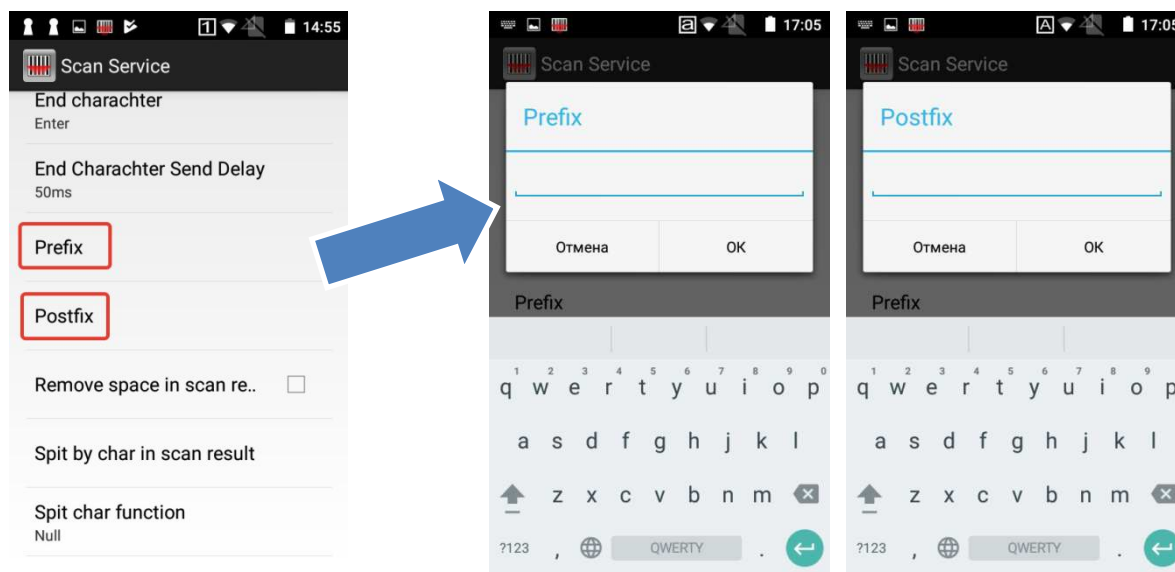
14:55
Scan Service
End charachter
Enter
End Charachter Send Delay
50ms
Prefix
Postfix
Remove space in scan re..
Spit by char in scan result
Spit char function
Null

17:05
Scan Service
Prefix
Отмена
OK
Prefix
q w e r t y u i o p
a s d f g h j k l
z x c v b n m
?123 , QWERTY .

17:05
Scan Service
Postfix
Отмена
OK
Prefix
q w e r t y u i o p
a s d f g h j k l
z x c v b n m
?123 , QWERTY .